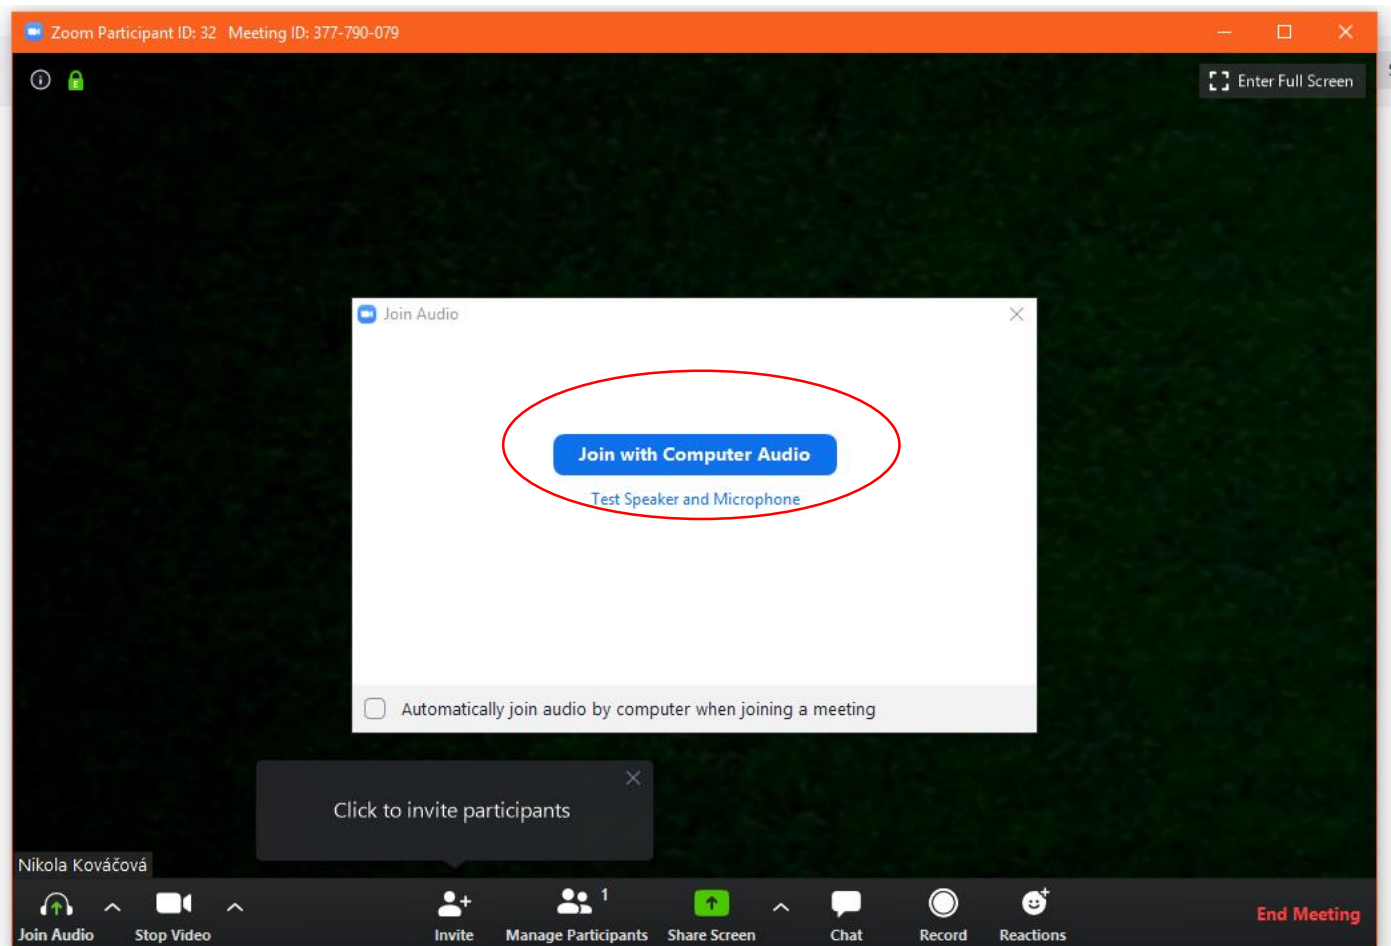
Zoom Participant ID: 32 Meeting ID: 377-790-079

Enter Full Screen

Join Audio

Join with Computer Audio

Test Speaker and Microphone

Automatically join audio by computer when joining a meeting

Click to invite participants

Nikola Kováčová

Join Audio
Stop Video
Invite
Manage Participants 1
Share Screen
Chat
Record
Reactions
End Meeting